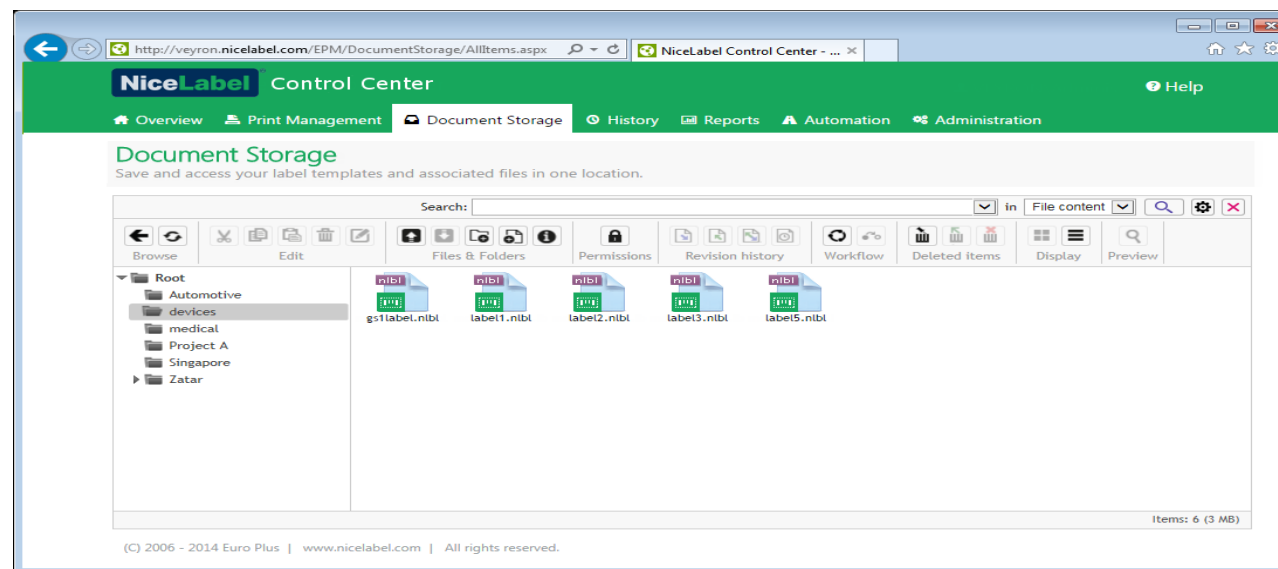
http://veyron.nicelabel.com/EPM/DocumentStorage/AllItems.aspx

NiceLabel Control Center - ... ×

NiceLabel Control Center

Help

Overview Print Management Document Storage History Reports Automation Administration

Document Storage
Save and access your label templates and associated files in one location.

Search: in File content

Browse Edit Files & Folders Permissions Revision history Workflow Deleted items Display Preview

Root
Automotive
devices
medical
Project A
Singapore
Zatar

nlbl gs1label.nlbl
nlbl label1.nlbl
nlbl label2.nlbl
nlbl label3.nlbl
nlbl label5.nlbl

Items: 6 (3 MB)

(C) 2006 - 2014 Euro Plus | www.nicelabel.com | All rights reserved.